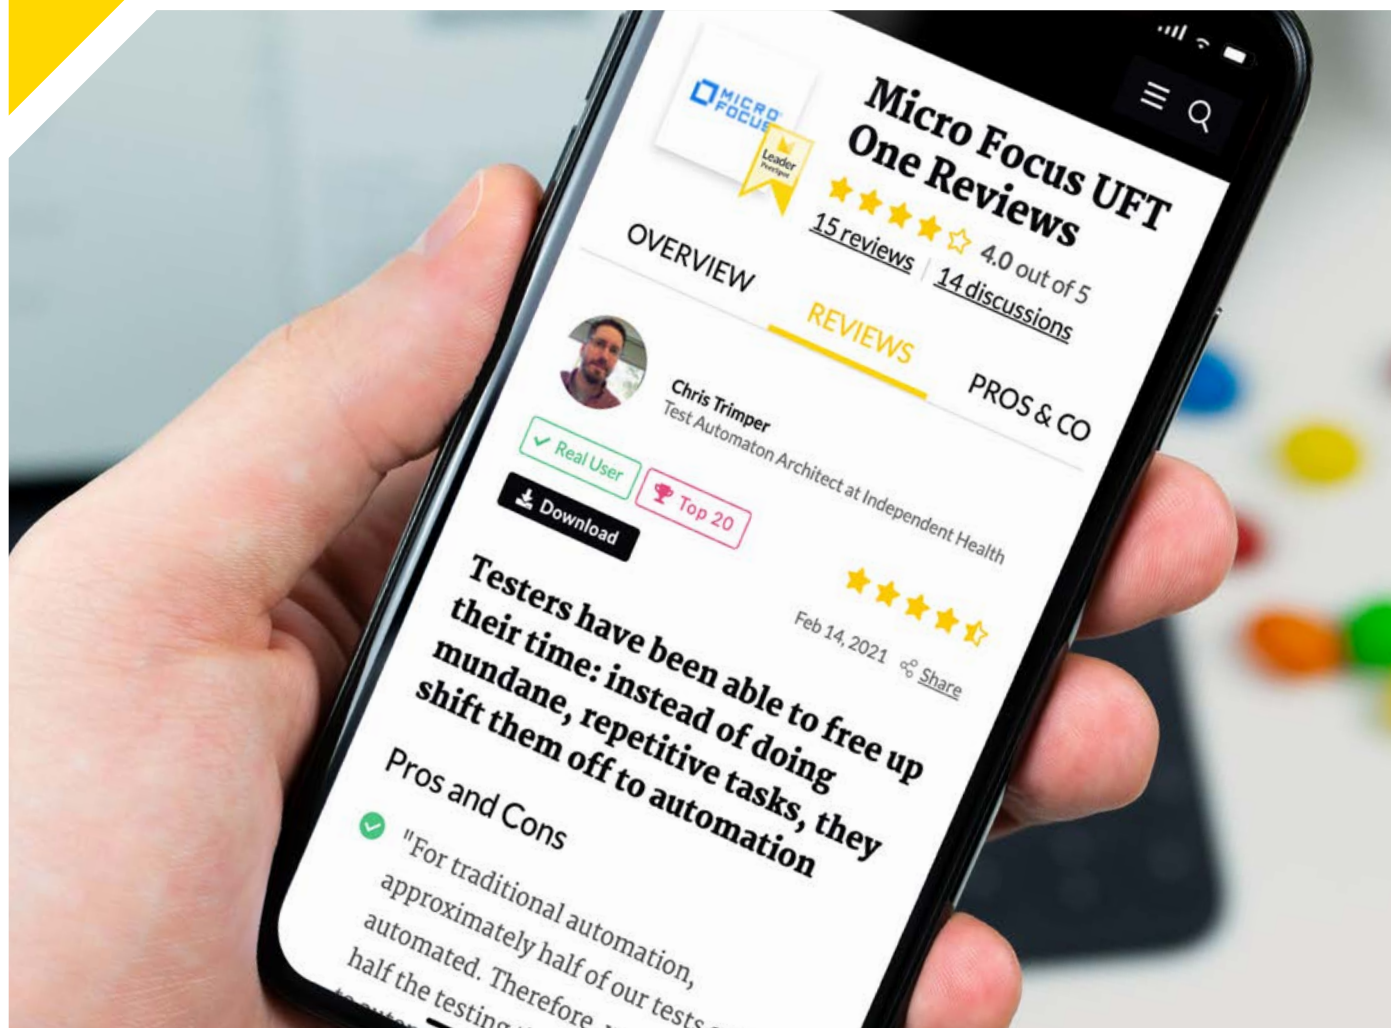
MICRO FOCUS

Leader

Micro Focus UFT One Reviews

4.0 out of 5

15 reviews | 14 discussions

OVERVIEW

REVIEWS

PROS & CO

Chris Trimper
Test Automaton Architect at Independent Health

Real User

Top 20

Download

Feb 14, 2021

Share

Testers have been able to free up their time: instead of doing mundane, repetitive tasks, they shift them off to automation

Pros and Cons

"For traditional automation, approximately half of our tests automated. Therefore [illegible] half the testing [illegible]